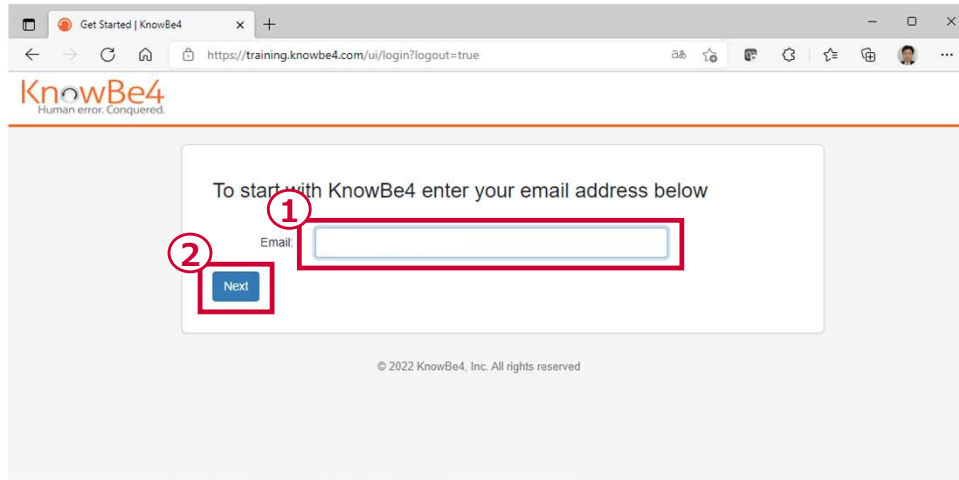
Get Started | KnowBe4

https://training.knowbe4.com/ui/login?logout=true

KnowBe4
Human error. Conquered.

To start with KnowBe4 enter your email address below

①

②

Email:

Next

© 2022 KnowBe4, Inc. All rights reserved